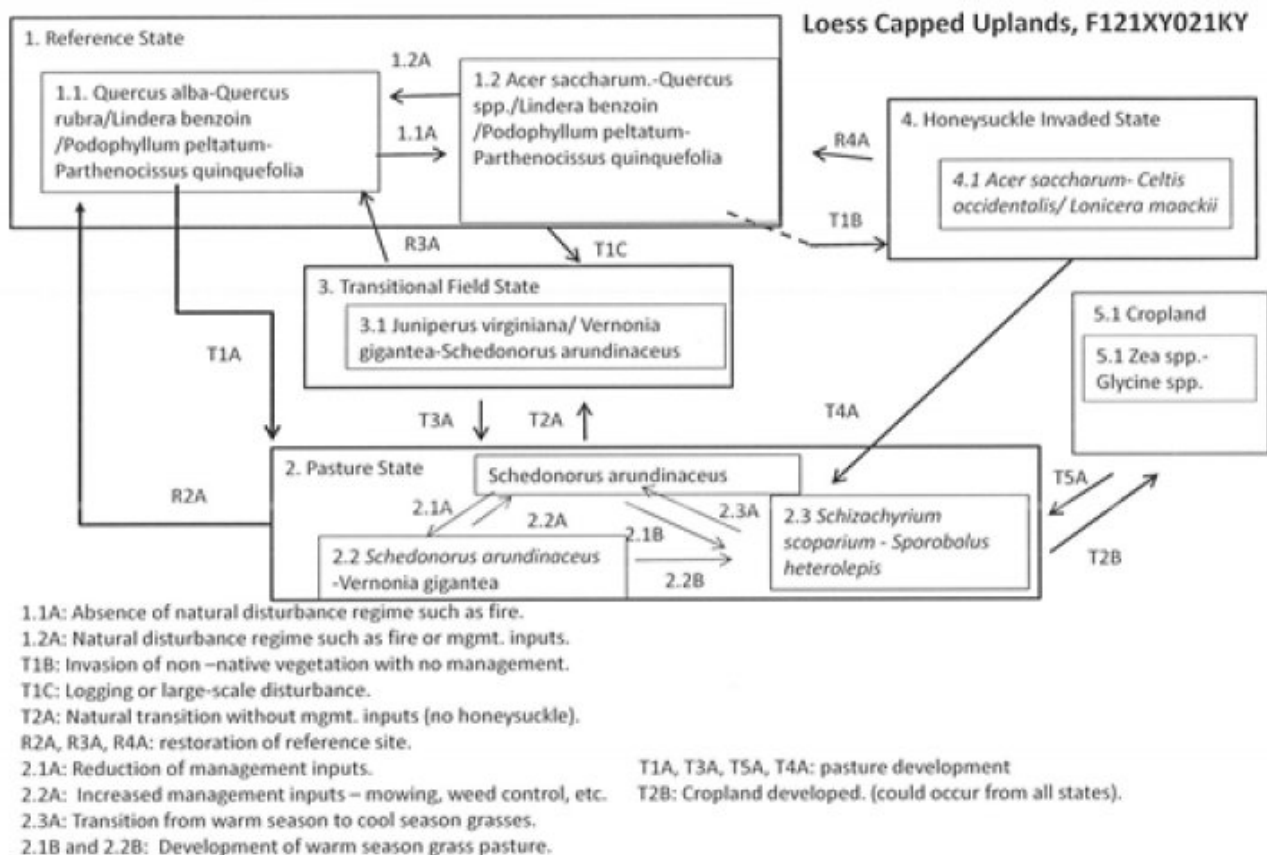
Loess Capped Uplands, F121XY021KY

1. Reference State

1.2A

1.1. Quercus alba-Quercus rubra/Lindera benzoin /Podophyllum peltatum-Parthenocissus quinquefolia

1.1A

1.2 Acer saccharum.-Quercus spp./Lindera benzoin /Podophyllum peltatum-Parthenocissus quinquefolia

R4A

4. Honeysuckle Invaded State

4.1 Acer saccharum- Celtis occidentalis/ Lonicera maackii

T1B

R3A

T1C

3. Transitional Field State

3.1 Juniperus virginiana/ Vernonia gigantea-Schedonorus arundinaceus

5.1 Cropland

5.1 Zea spp.-Glycine spp.

T1A

T3A

T2A

T4A

2. Pasture State

Schedonorus arundinaceus

R2A

2.1A

2.2A

2.1B

2.3A

2.3 Schizachyrium scoparium - Sporobolus heterolepis

T5A

2.2 Schedonorus arundinaceus -Vernonia gigantea

2.2B

T2B

1.1A: Absence of natural disturbance regime such as fire.
1.2A: Natural disturbance regime such as fire or mgmt. inputs.
T1B: Invasion of non –native vegetation with no management.
T1C: Logging or large-scale disturbance.
T2A: Natural transition without mgmt. inputs (no honeysuckle).
R2A, R3A, R4A: restoration of reference site.
2.1A: Reduction of management inputs.
2.2A: Increased management inputs – mowing, weed control, etc.
2.3A: Transition from warm season to cool season grasses.
2.1B and 2.2B: Development of warm season grass pasture.

T1A, T3A, T5A, T4A: pasture development
T2B: Cropland developed. (could occur from all states).